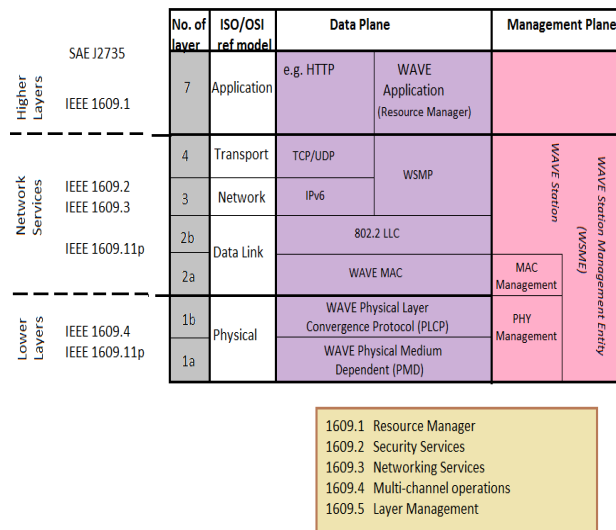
Higher Layers

SAE J2735

IEEE 1609.1

Network Services

IEEE 1609.2
IEEE 1609.3

IEEE 1609.11p

Lower Layers

IEEE 1609.4
IEEE 1609.11p

| No. of layer | ISO/OSI ref model | Data Plane | | Management Plane |
|---|---|---|---|---|
| 7 | Application | e.g. HTTP | WAVE Application (Resource Manager) | |
| 4 | Transport | TCP/UDP | WSMP | WAVE Station |
| 3 | Network | IPv6 | | |
| 2b | Data Link | 802.2 LLC | | |
| 2a | | WAVE MAC | | MAC Management |
| 1b | Physical | WAVE Physical Layer Convergence Protocol (PLCP) | | PHY Management |
| 1a | | WAVE Physical Medium Dependent (PMD) | | |

WAVE Station Management Entity (WSME)

1609.1 Resource Manager
1609.2 Security Services
1609.3 Networking Services
1609.4 Multi-channel operations
1609.5 Layer Management